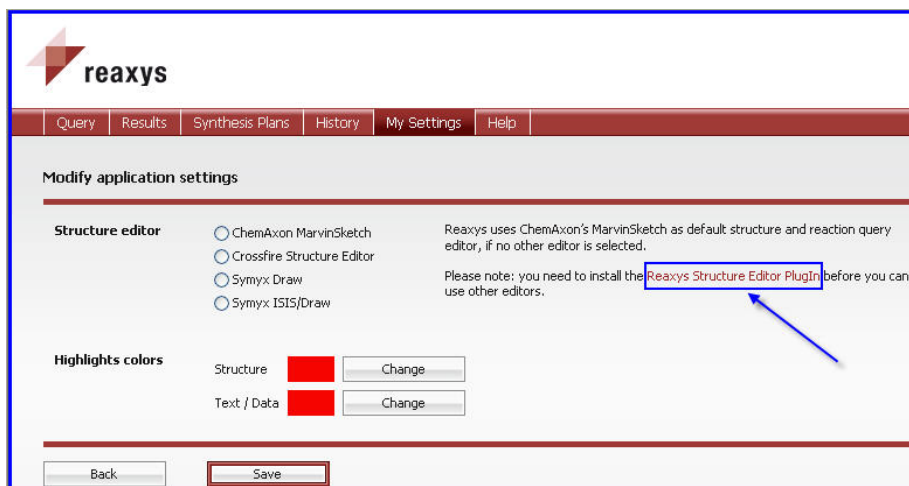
reaxys

Query | Results | Synthesis Plans | History | My Settings | Help

Modify application settings

Structure editor

ChemAxon MarvinSketch
Crossfire Structure Editor
Symyx Draw
Symyx ISIS/Draw

Reaxys uses ChemAxon's MarvinSketch as default structure and reaction query editor, if no other editor is selected.

Please note: you need to install the Reaxys Structure Editor PlugIn before you can use other editors.

Highlights colors

Structure Change
Text / Data Change

Back Save